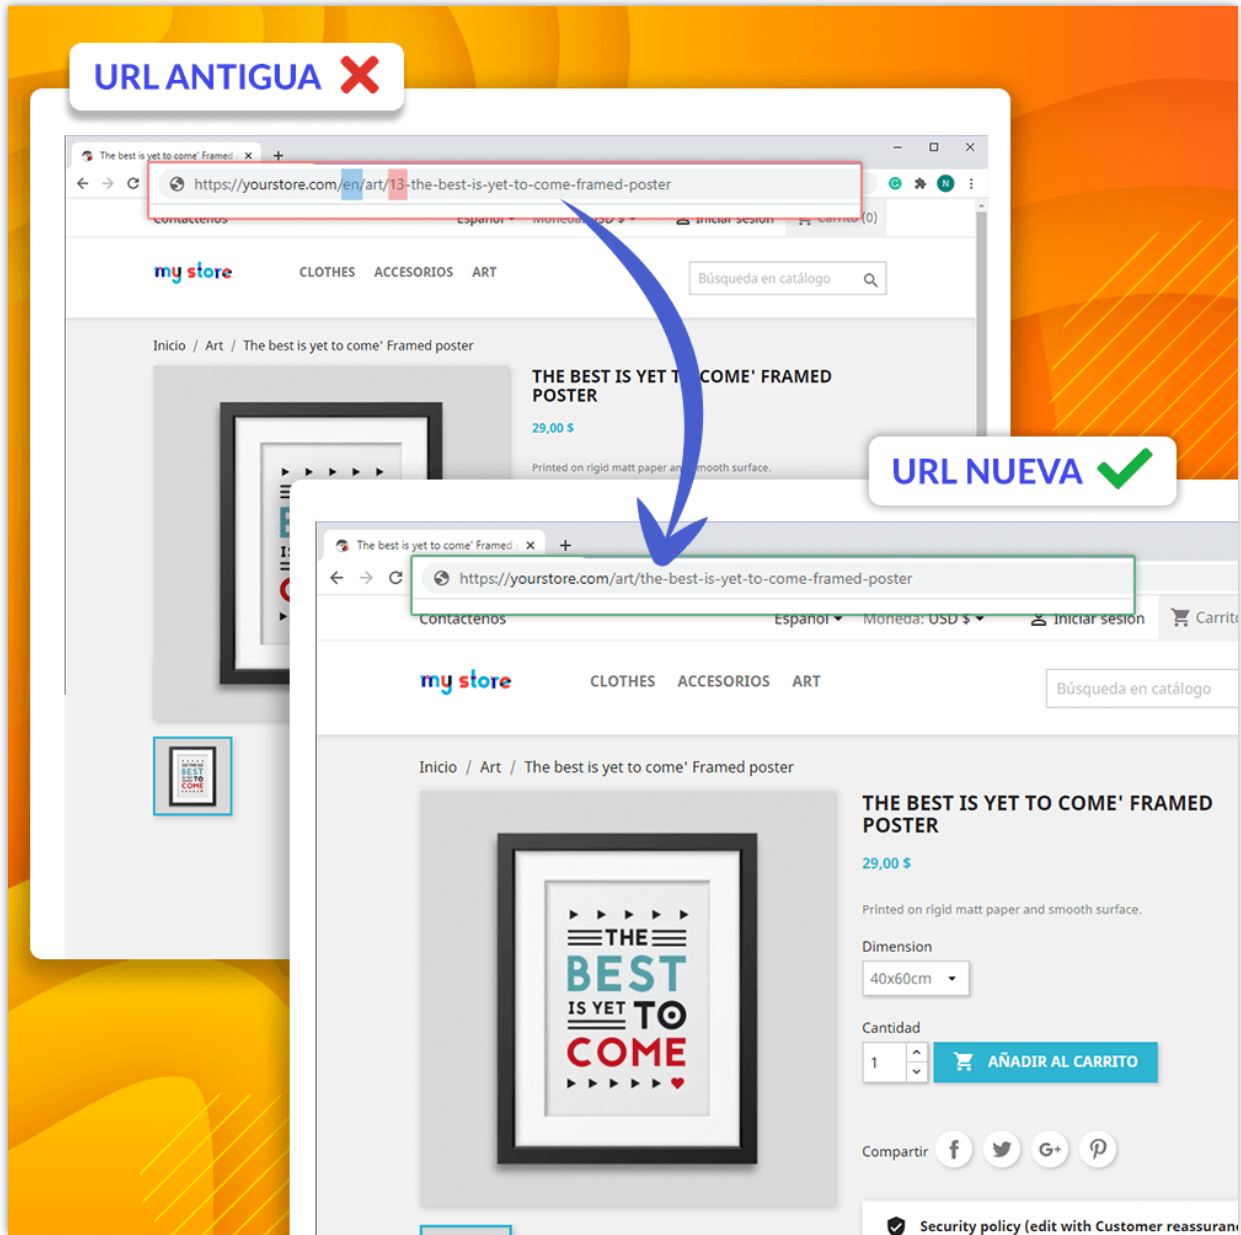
URL ANTIGUA

The best is yet to come' Framed

https://yourstore.com/en/art/13-the-best-is-yet-to-come-framed-poster

Contactenos Español Moneda: USD $ Iniciar sesión Carrito (0)

my store CLOTHES ACCESORIOS ART Búsqueda en catálogo

Inicio / Art / The best is yet to come' Framed poster

THE BEST IS YET T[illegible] COME' FRAMED POSTER

29,00 $

Printed on rigid matt paper an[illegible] mooth surface.

URL NUEVA

The best is yet to come' Framed

https://yourstore.com/art/the-best-is-yet-to-come-framed-poster

Contactenos Español Moneda: USD $ Iniciar sesión Carrit

my store CLOTHES ACCESORIOS ART Búsqueda en catálogo

Inicio / Art / The best is yet to come' Framed poster

THE BEST IS YET TO COME' FRAMED POSTER

29,00 $

Printed on rigid matt paper and smooth surface.

Dimension

40x60cm

Cantidad

1

AÑADIR AL CARRITO

Compartir

THE BEST IS YET TO COME

Security policy (edit with Customer reassuran